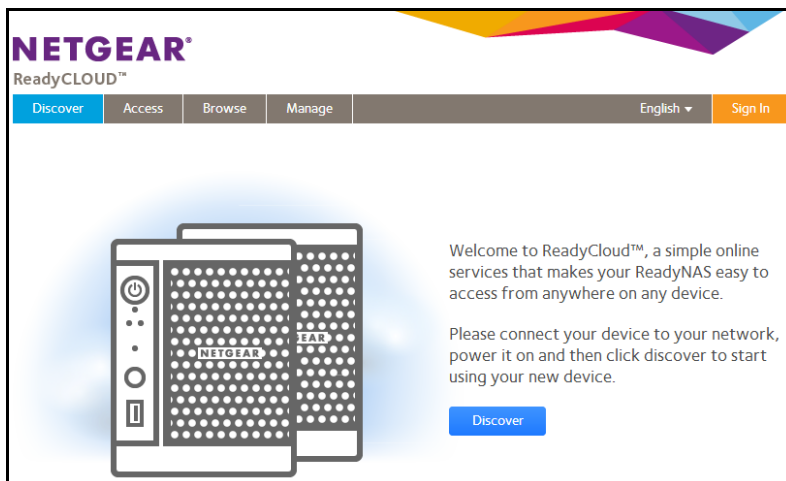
NETGEAR®
ReadyCLOUD™

Discover
Access
Browse
Manage
English ▾
Sign In

NETGEAR
GEAR

Welcome to ReadyCloud™, a simple online services that makes your ReadyNAS easy to access from anywhere on any device.

Please connect your device to your network, power it on and then click discover to start using your new device.

Discover